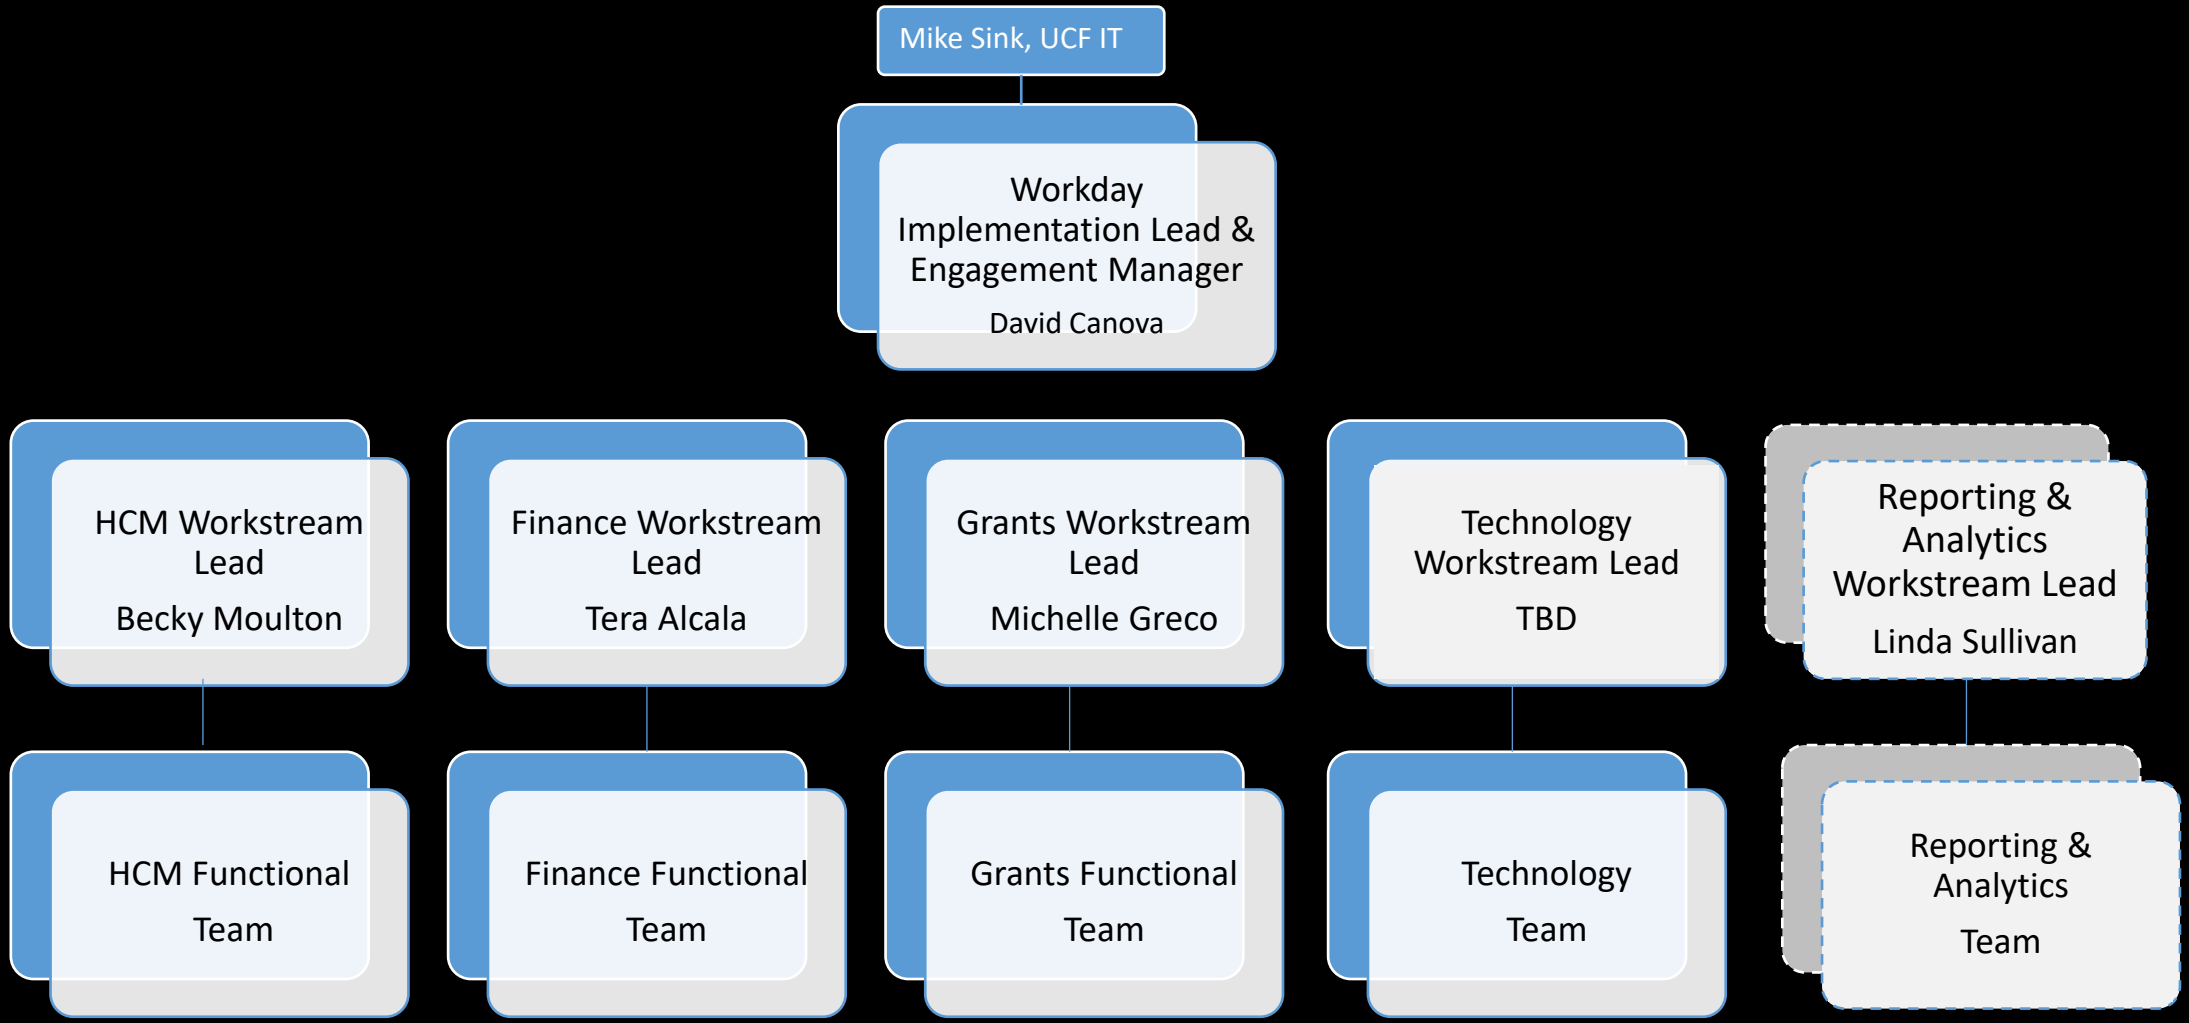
Mike Sink, UCF IT

Workday Implementation Lead & Engagement Manager

David Canova

HCM Workstream Lead

Becky Moulton

Finance Workstream Lead

Tera Alcala

Grants Workstream Lead

Michelle Greco

Technology Workstream Lead

TBD

Reporting & Analytics Workstream Lead

Linda Sullivan

HCM Functional Team

Finance Functional Team

Grants Functional Team

Technology Team

Reporting & Analytics Team